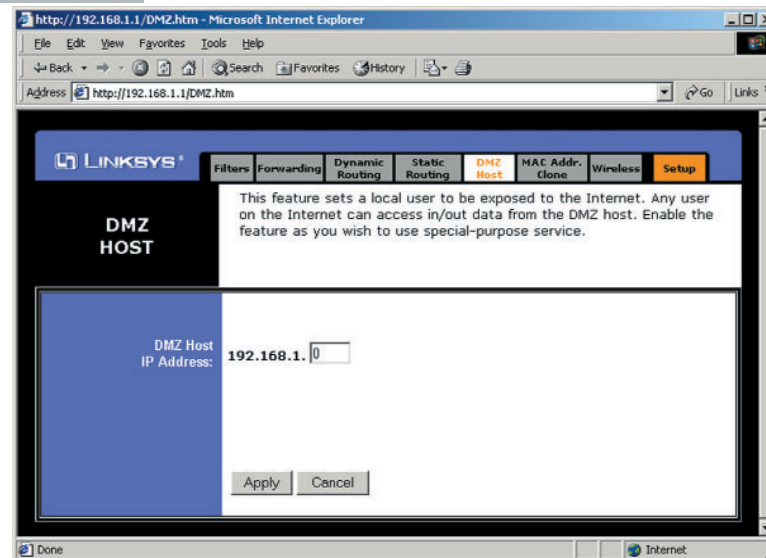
http://192.168.1.1/DMZ.htm - Microsoft Internet Explorer

File Edit View Favorites Tools Help

Back Search Favorites History

Address http://192.168.1.1/DMZ.htm Go Links

LINKSYS

Filters Forwarding Dynamic Routing Static Routing DMZ Host MAC Addr. Clone Wireless Setup

DMZ HOST

This feature sets a local user to be exposed to the Internet. Any user on the Internet can access in/out data from the DMZ host. Enable the feature as you wish to use special-purpose service.

DMZ Host IP Address: 192.168.1. 0

Apply Cancel

Done Internet